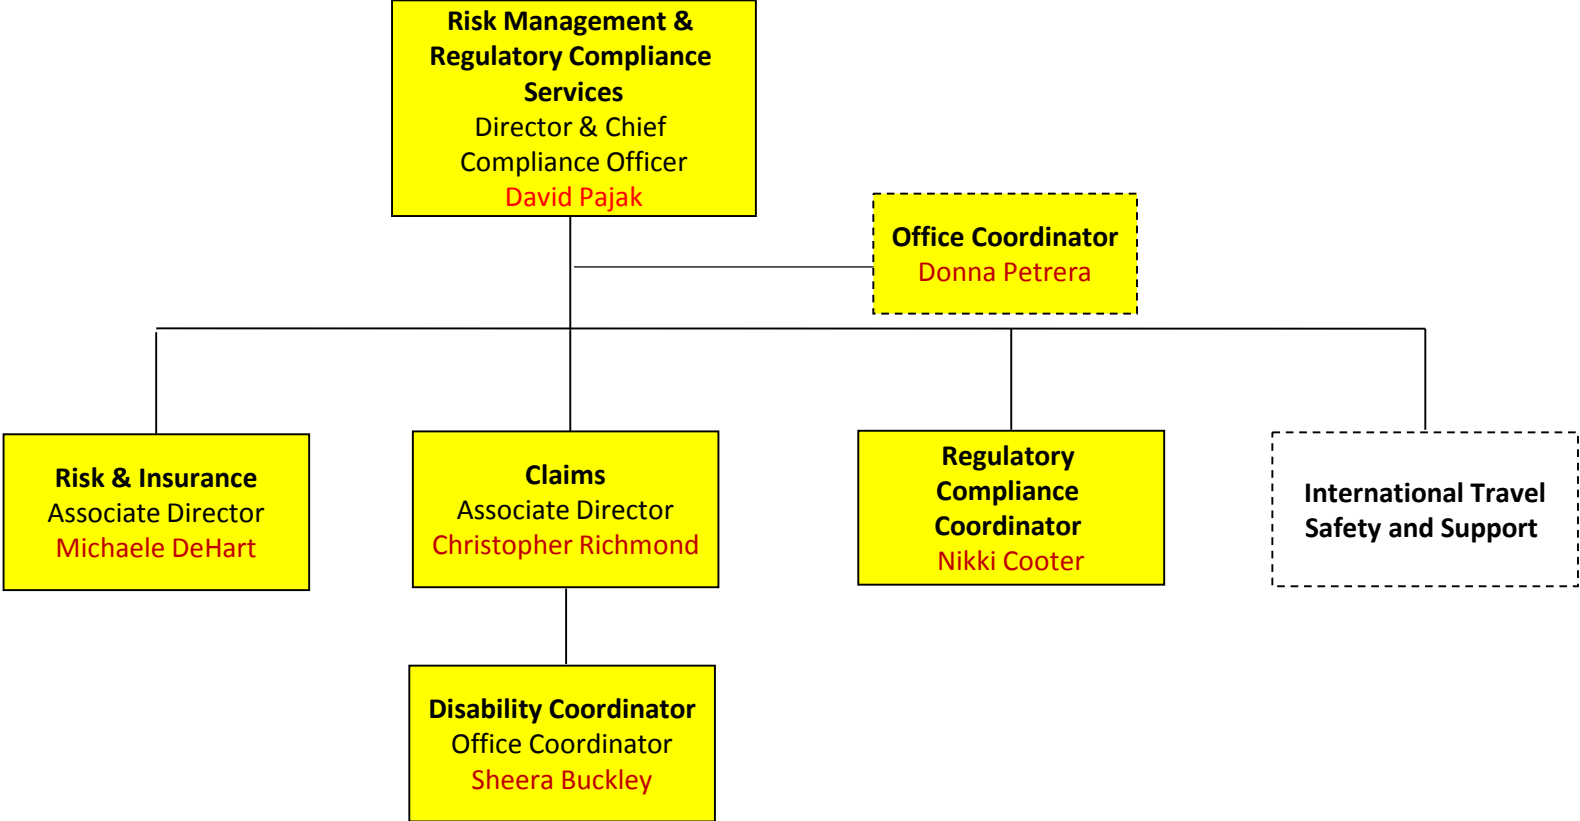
Risk Management & Regulatory Compliance Services
Director & Chief Compliance Officer
David Pajak

Office Coordinator
Donna Petrera

Risk & Insurance
Associate Director
Michaele DeHart

Claims
Associate Director
Christopher Richmond

Regulatory Compliance Coordinator
Nikki Cooter

International Travel Safety and Support

Disability Coordinator
Office Coordinator
Sheera Buckley